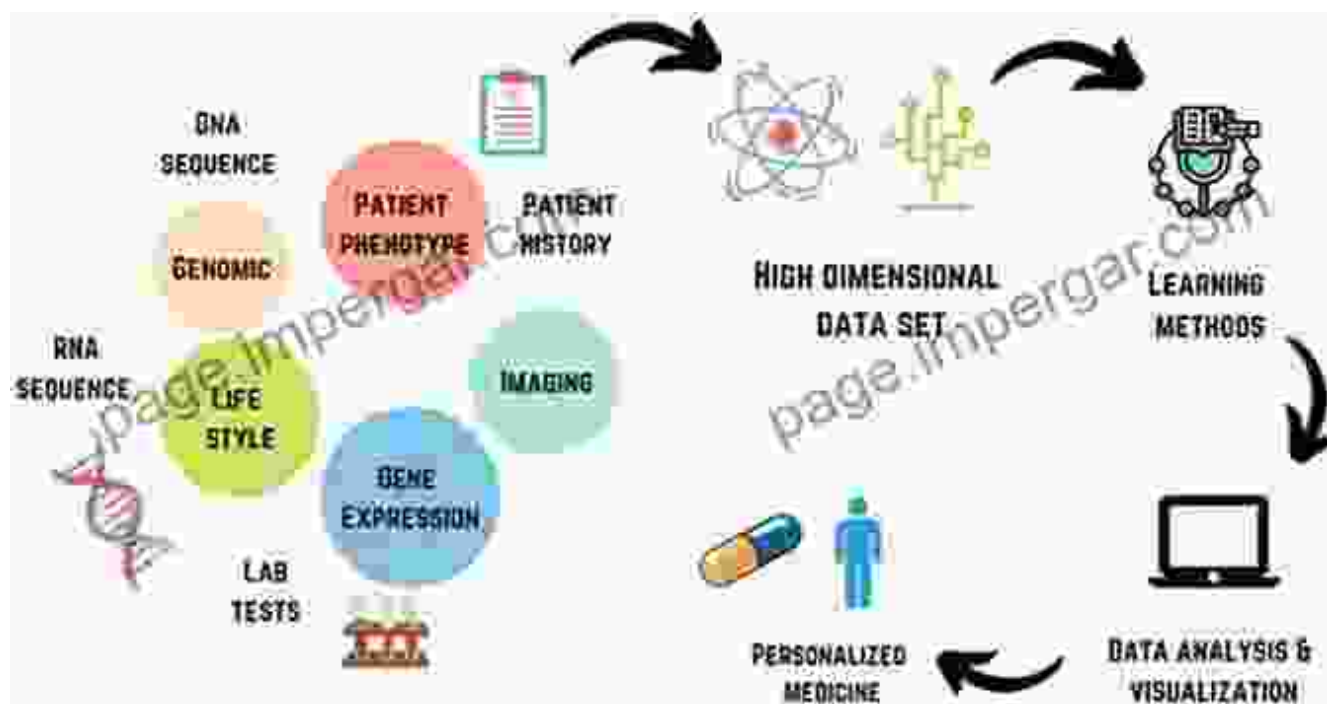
DNA SEQUENCE

PATIENT PHENOTYPE

PATIENT HISTORY

GENOMIC

RNA SEQUENCE

LIFE STYLE

IMAGING

GENE EXPRESSION

LAB TESTS

HIGH DIMENSIONAL DATA SET

LEARNING METHODS

DATA ANALYSIS & VISUALIZATION

PERSONALIZED MEDICINE

page.impergar.com

page.impergar.com